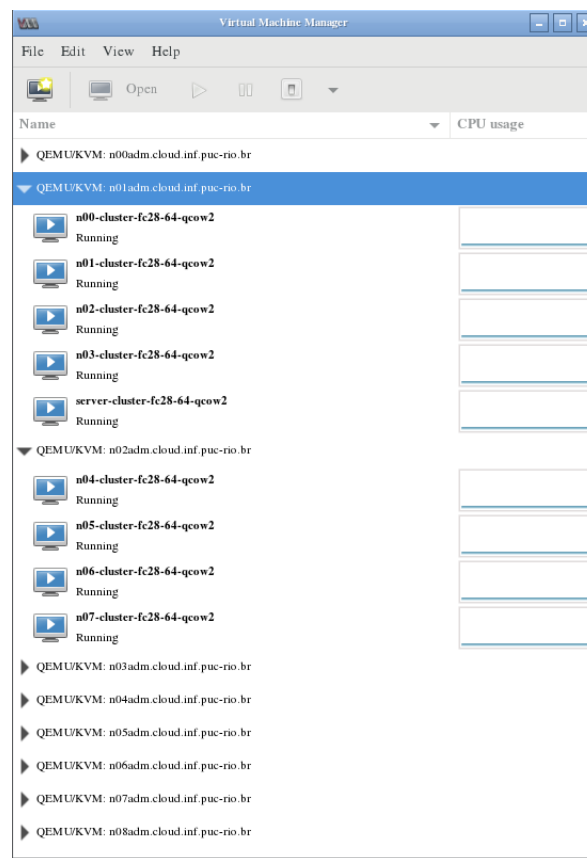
Virtual Machine Manager

File Edit View Help

Open

Name CPU usage

QEMU/KVM: n00adm.cloud.inf.puc-rio.br

QEMU/KVM: n01adm.cloud.inf.puc-rio.br

n00-cluster-fc28-64-qcow2
Running

n01-cluster-fc28-64-qcow2
Running

n02-cluster-fc28-64-qcow2
Running

n03-cluster-fc28-64-qcow2
Running

server-cluster-fc28-64-qcow2
Running

QEMU/KVM: n02adm.cloud.inf.puc-rio.br

n04-cluster-fc28-64-qcow2
Running

n05-cluster-fc28-64-qcow2
Running

n06-cluster-fc28-64-qcow2
Running

n07-cluster-fc28-64-qcow2
Running

QEMU/KVM: n03adm.cloud.inf.puc-rio.br

QEMU/KVM: n04adm.cloud.inf.puc-rio.br

QEMU/KVM: n05adm.cloud.inf.puc-rio.br

QEMU/KVM: n06adm.cloud.inf.puc-rio.br

QEMU/KVM: n07adm.cloud.inf.puc-rio.br

QEMU/KVM: n08adm.cloud.inf.puc-rio.br